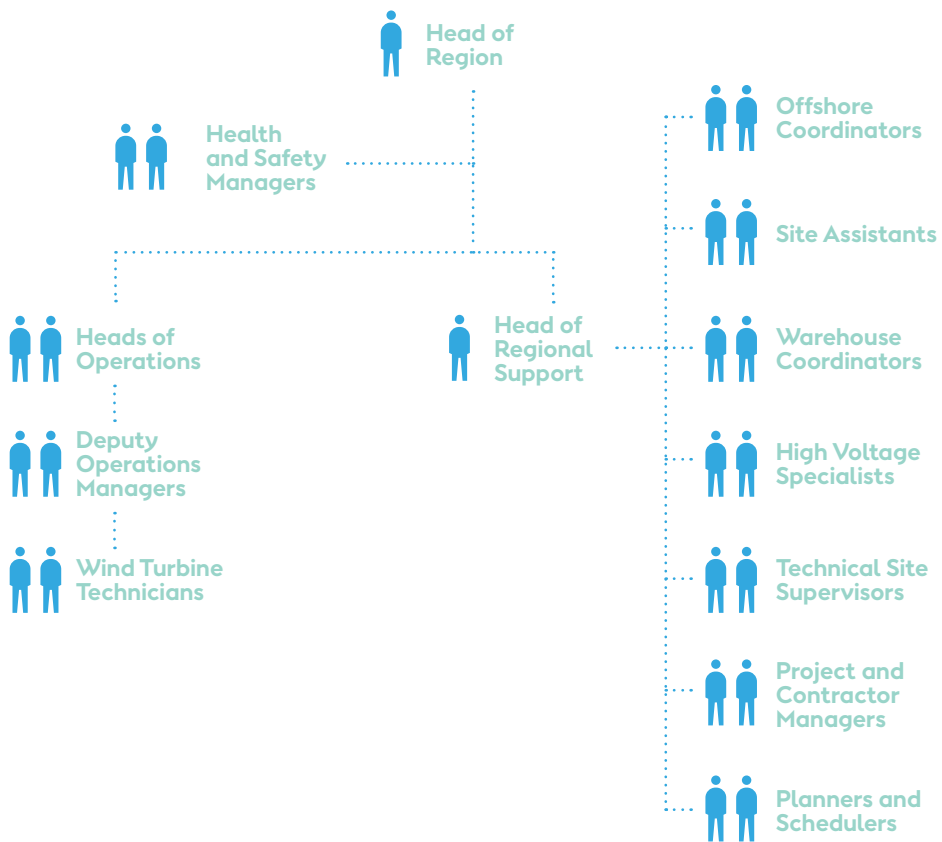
Head of Region

Health and Safety Managers

Heads of Operations

Deputy Operations Managers

Wind Turbine Technicians

Head of Regional Support

Offshore Coordinators

Site Assistants

Warehouse Coordinators

High Voltage Specialists

Technical Site Supervisors

Project and Contractor Managers

Planners and Schedulers